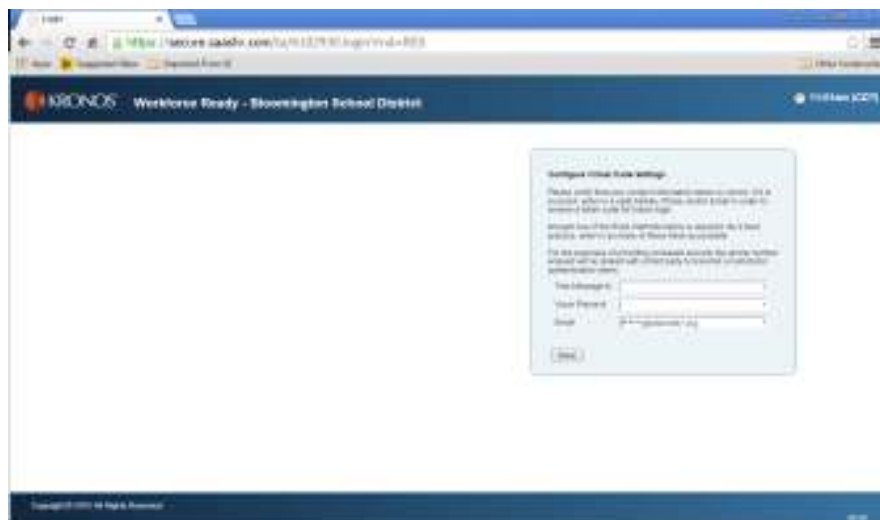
https://secure.saashr.com/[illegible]

KRONOS Workforce Ready - Bloomington School District

Configure Virtual Code Settings

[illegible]

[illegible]

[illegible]

Text Message to

Voice Phone

Email

Save

Copyright © 2015 All Rights Reserved